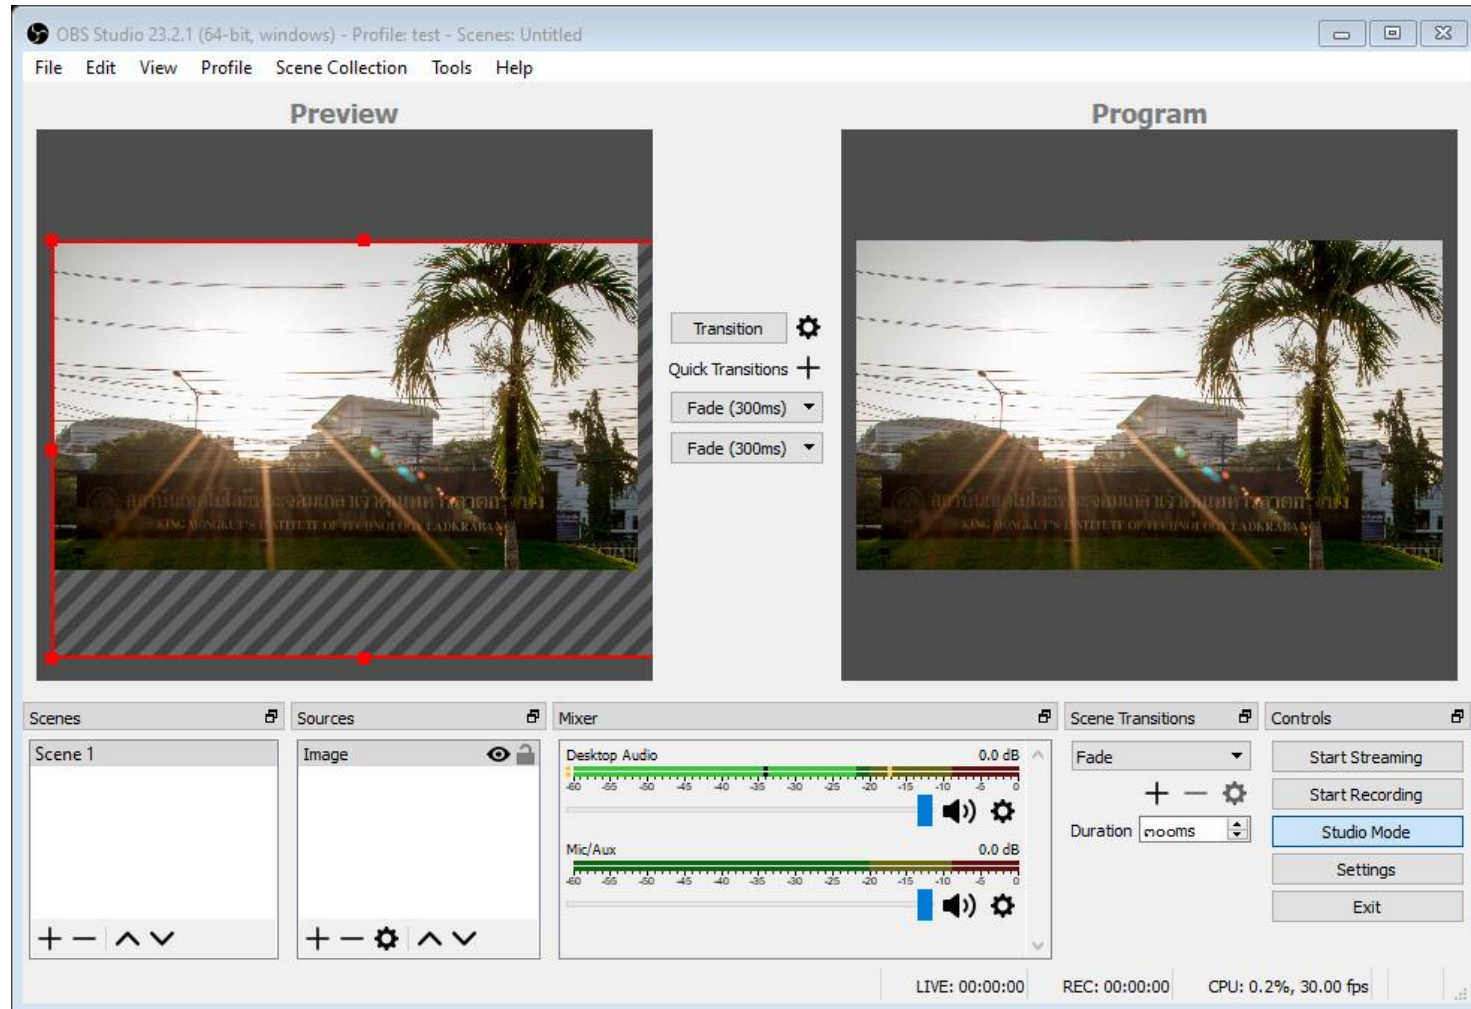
OBS Studio 23.2.1 (64-bit, windows) - Profile: test - Scenes: Untitled

File Edit View Profile Scene Collection Tools Help

Preview

Program

Transition

Quick Transitions

Fade (300ms)

Fade (300ms)

Scenes

Scene 1

Sources

Image

Mixer

Desktop Audio 0.0 dB

-60 -55 -50 -45 -40 -35 -30 -25 -20 -15 -10 -5 0

Mic/Aux 0.0 dB

-60 -55 -50 -45 -40 -35 -30 -25 -20 -15 -10 -5 0

Scene Transitions

Fade

Duration 300ms

Controls

Start Streaming

Start Recording

Studio Mode

Settings

Exit

LIVE: 00:00:00 REC: 00:00:00 CPU: 0.2%, 30.00 fps